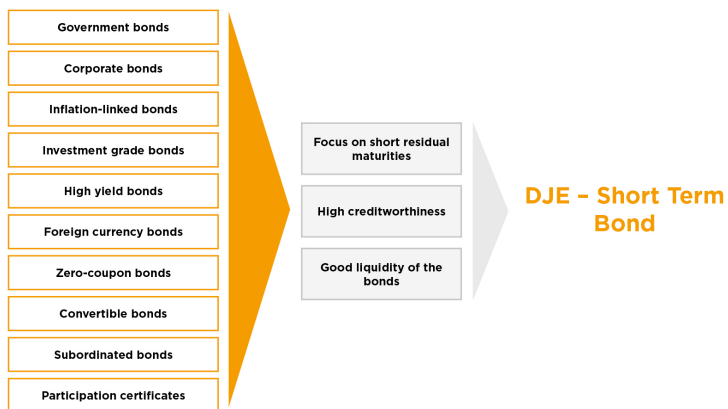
Government bonds

Corporate bonds

Inflation-linked bonds

Investment grade bonds

High yield bonds

Foreign currency bonds

Zero-coupon bonds

Convertible bonds

Subordinated bonds

Participation certificates

Focus on short residual maturities

High creditworthiness

Good liquidity of the bonds

DJE – Short Term Bond